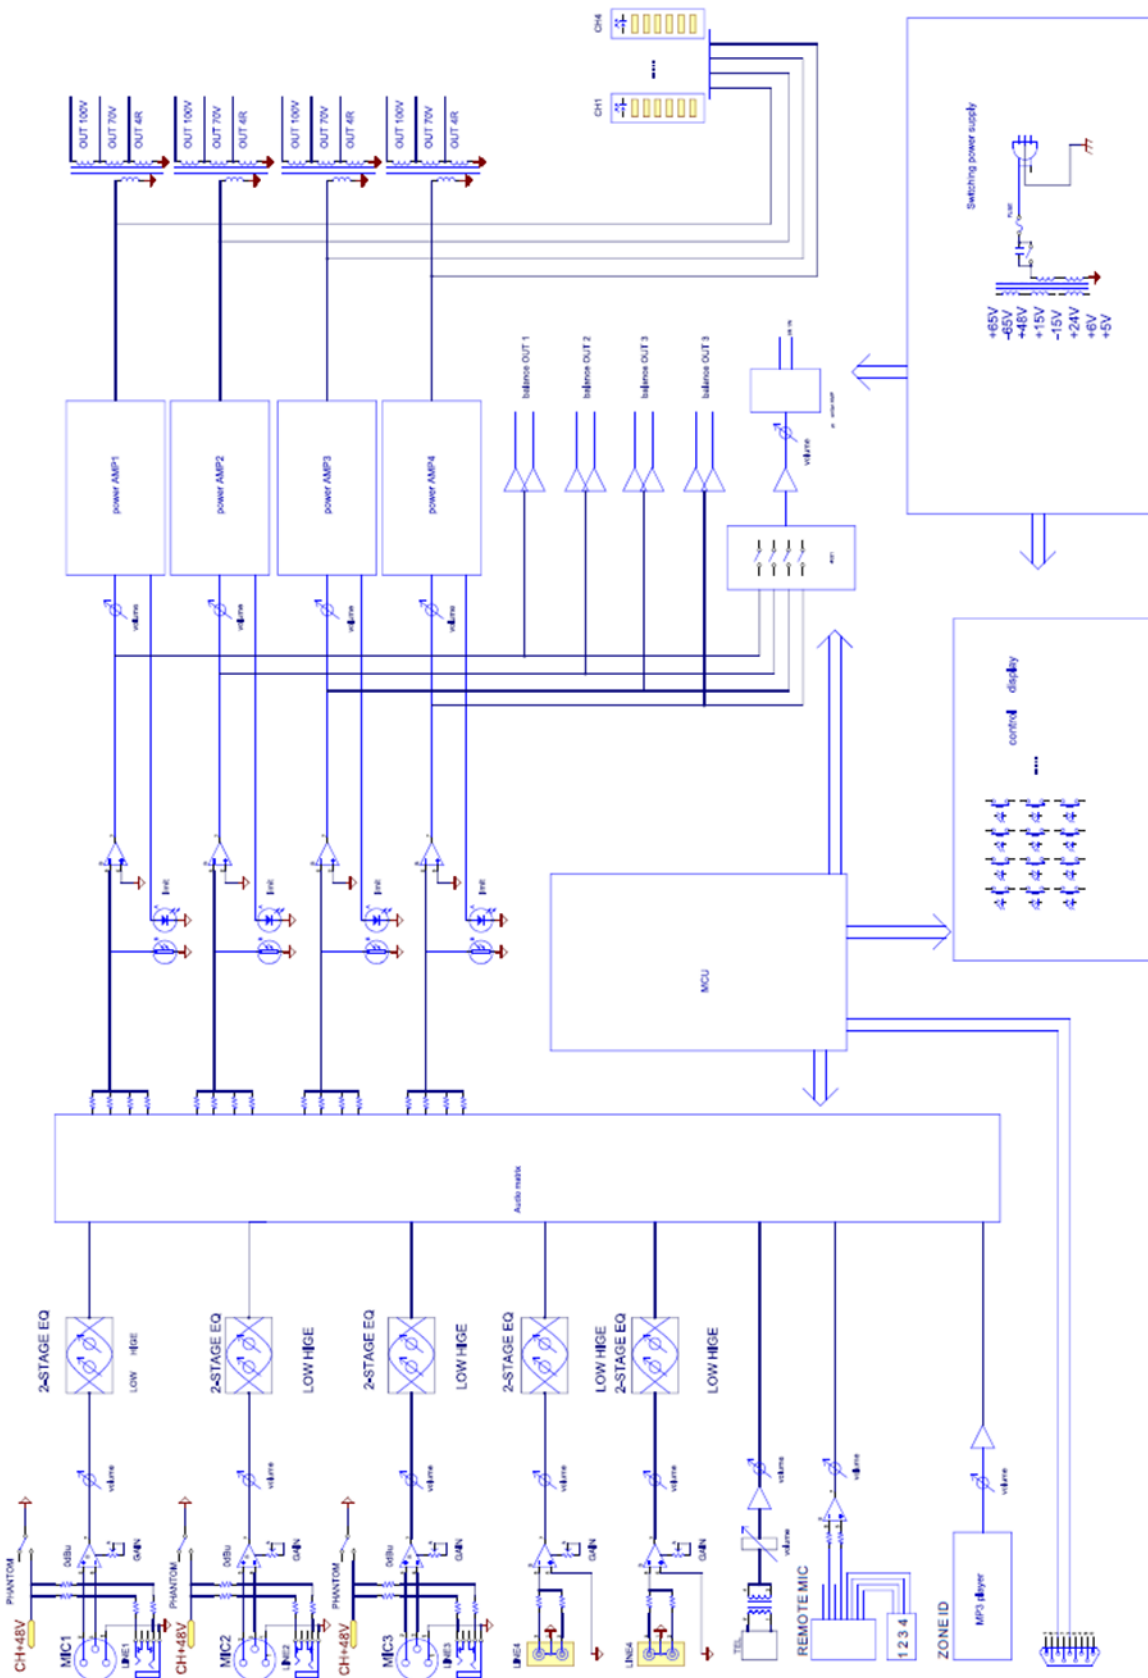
CH4
CH1
OUT 100V
OUT 70V
OUT 4R
OUT 100V
OUT 70V
OUT 4R
OUT 100V
OUT 70V
OUT 4R
OUT 100V
OUT 70V
OUT 4R
Switching power supply
+65V
-65V
+48V
+15V
-15V
+24V
+6V
+5V
balance OUT 1
balance OUT 2
balance OUT 3
balance OUT 3
power AMP1
power AMP2
power AMP3
power AMP4
volume
volume
volume
volume
volume
limit
limit
limit
limit
control
display
MCU
Audio matrix
2-STAGE EQ
LOW
HIGE
2-STAGE EQ
LOW HIGE
2-STAGE EQ
LOW HIGE
2-STAGE EQ
LOW HIGE
2-STAGE EQ
LOW HIGE
volume
volume
volume
volume
volume
volume
volume
volume
volume
PHANTOM
0dBu
GAIN
PHANTOM
0dBu
GAIN
PHANTOM
0dBu
GAIN
GAIN
GAIN
CH+48V
MIC1
LINE1
CH+48V
MIC2
LINE2
CH+48V
MIC3
LINE3
LINE4
LINE4
TEL
REMOTE MIC
1 2 3 4
ZONE ID
MP3 player